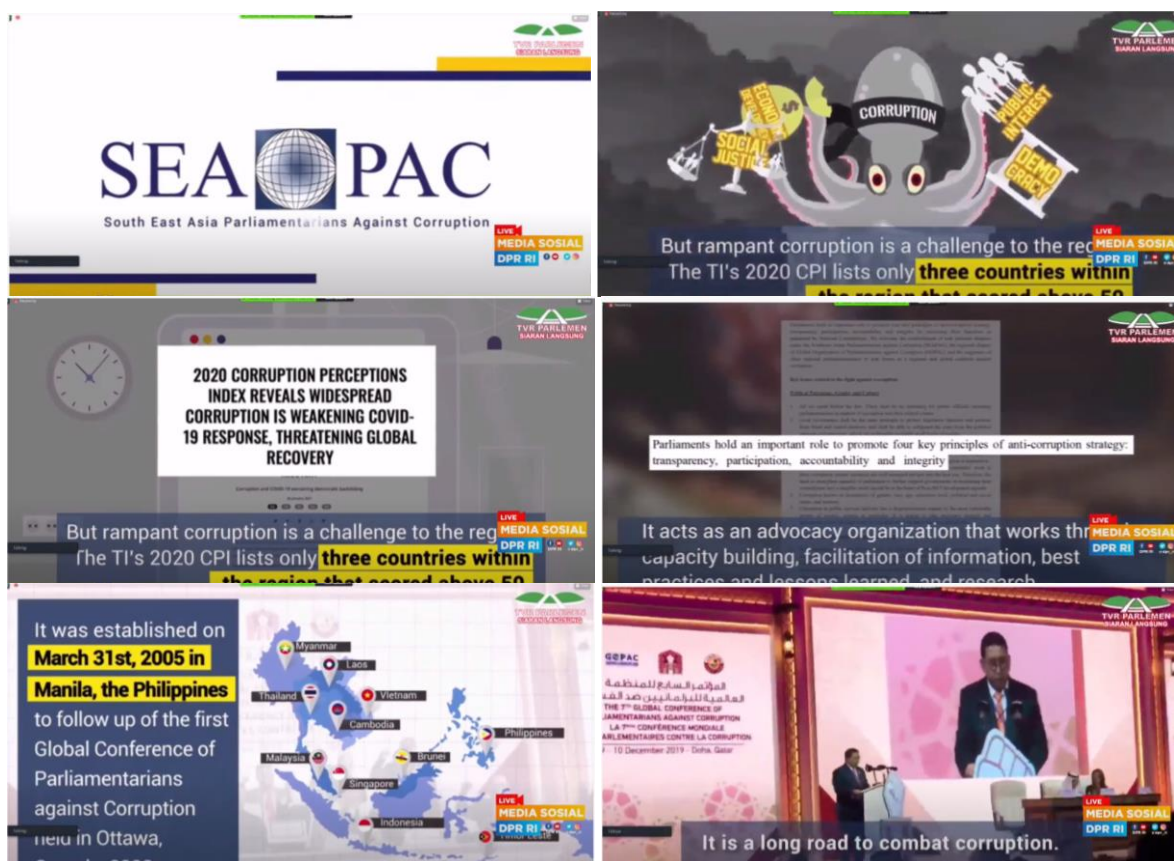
TVR PARLEMEN
SIARAN LANGSUNG

SEA PAC
South East Asia Parliamentarians Against Corruption

LIVE
MEDIA SOSIAL
DPR RI

TVR PARLEMEN
SIARAN LANGSUNG

ECONO
SOCIAL JUSTICE
CORRUPTION
PUBLIC INTEREST
DEMO CRACY

But rampant corruption is a challenge to the reg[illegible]
The TI's 2020 CPI lists only three countries within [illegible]

LIVE
MEDIA SOSIAL
DPR RI

TVR PARLEMEN
SIARAN LANGSUNG

2020 CORRUPTION PERCEPTIONS INDEX REVEALS WIDESPREAD CORRUPTION IS WEAKENING COVID-19 RESPONSE, THREATENING GLOBAL RECOVERY

But rampant corruption is a challenge to the reg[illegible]
The TI's 2020 CPI lists only three countries within
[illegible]

LIVE
MEDIA SOSIAL
DPR RI

TVR PARLEMEN
SIARAN LANGSUNG

Parliaments hold an important role to promote four key principles of anti-corruption strategy: transparency, participation, accountability and integrity

It acts as an advocacy organization that works thr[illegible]
capacity building, facilitation of information, best
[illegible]

LIVE
MEDIA SOSIAL
DPR RI

TVR PARLEMEN
SIARAN LANGSUNG

It was established on March 31st, 2005 in Manila, the Philippines to follow up of the first Global Conference of Parliamentarians against Corruption held in Ottawa, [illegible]

Myanmar
Laos
Thailand
Vietnam
Cambodia
Philippines
Malaysia
Brunei
Singapore
Indonesia
Timor Leste

LIVE
MEDIA SOSIAL
DPR RI

TVR PARLEMEN
SIARAN LANGSUNG

GOPAC
المؤتمر العالمي السابع للمنظمة العالمية للبرلمانيين ضد الفساد
THE 7TH GLOBAL CONFERENCE OF PARLIAMENTARIANS AGAINST CORRUPTION
LA 7ÈME CONFÉRENCE MONDIALE PARLEMENTAIRES CONTRE LA CORRUPTION
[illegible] - 10 December 2019 - Doha, Qatar

LIVE
MEDIA SOSIAL
DPR RI

It is a long road to combat corruption.